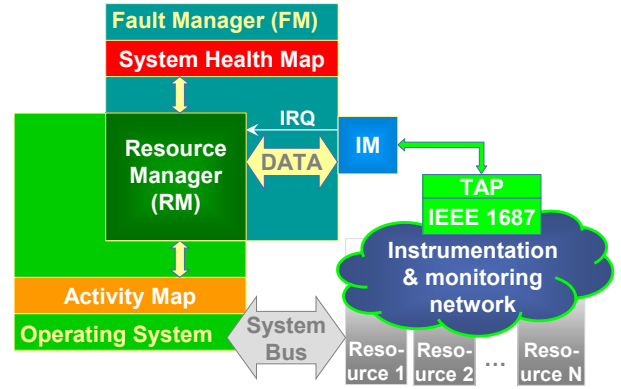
Fault Manager (FM)

System Health Map

IRQ

Resource Manager (RM)

DATA

IM

TAP

IEEE 1687

Instrumentation & monitoring network

Activity Map

Operating System

System Bus

Resource 1

Resource 2

...

Resource N